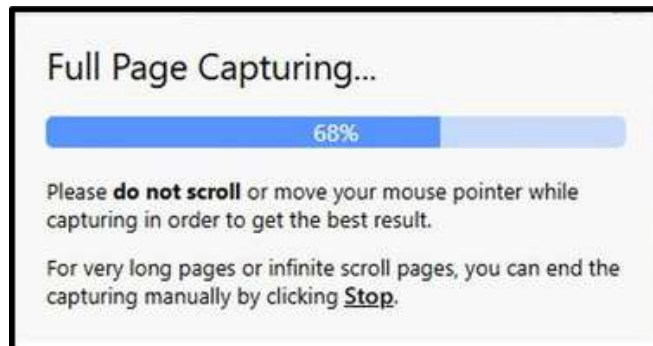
Full Page Capturing...

68%

Please **do not scroll** or move your mouse pointer while capturing in order to get the best result.

For very long pages or infinite scroll pages, you can end the capturing manually by clicking **Stop**.